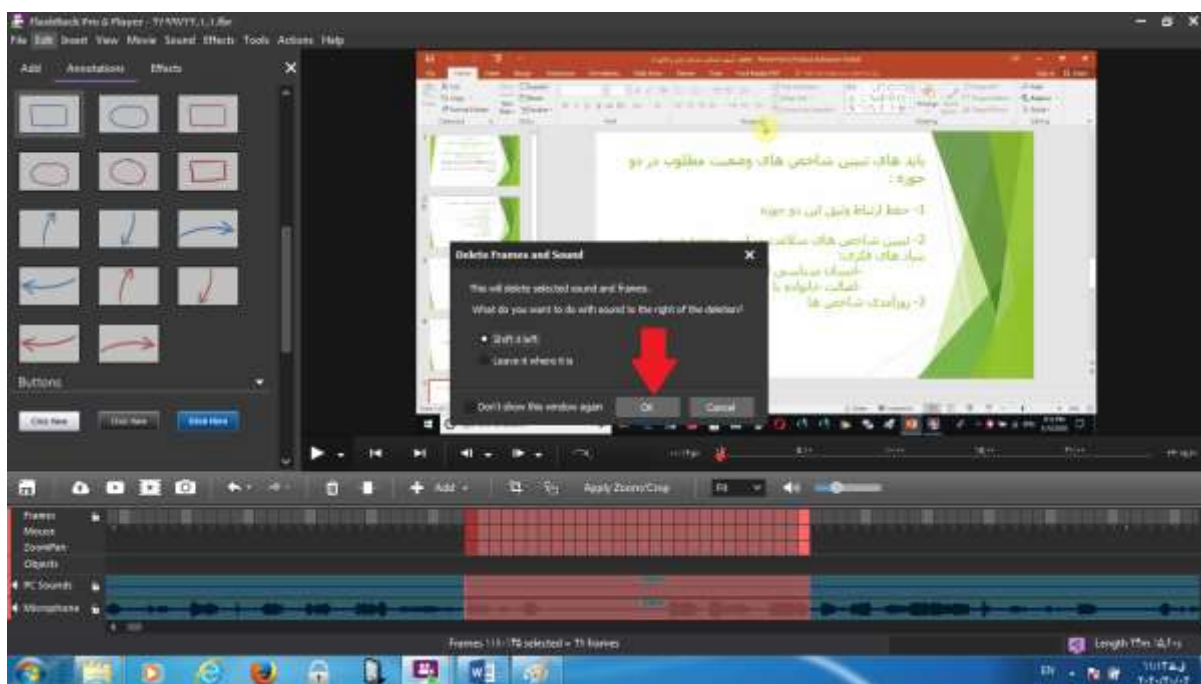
FlashBack Pro 5 Player - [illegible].fbr

File Edit Insert View Movie Sound Effects Tools Actions Help

Add Annotations Effects

Buttons

Click Here Click Here Click Here

باید های تبیین شاخص های وضعیت مطلوب در دو حوزه:

۱- حفظ ارتباط وثیق این دو حوزه

۲- تبیین شاخص های سلامت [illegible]

نهاد های فکری

احساس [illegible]

شالت خانواده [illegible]

۳- روزآمدی شاخص ها

Delete Frames and Sound

This will delete selected sound and frames.

What do you want to do with sound to the right of the deletion?

Shift it left

Leave it where it is

Don't show this window again

OK

Cancel

Add

Apply Zoom/Crop

Fit

Frames

Mouse

ZoomPan

Objects

PC Sounds

Microphone

Frames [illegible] selected = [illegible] frames

Length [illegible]

EN